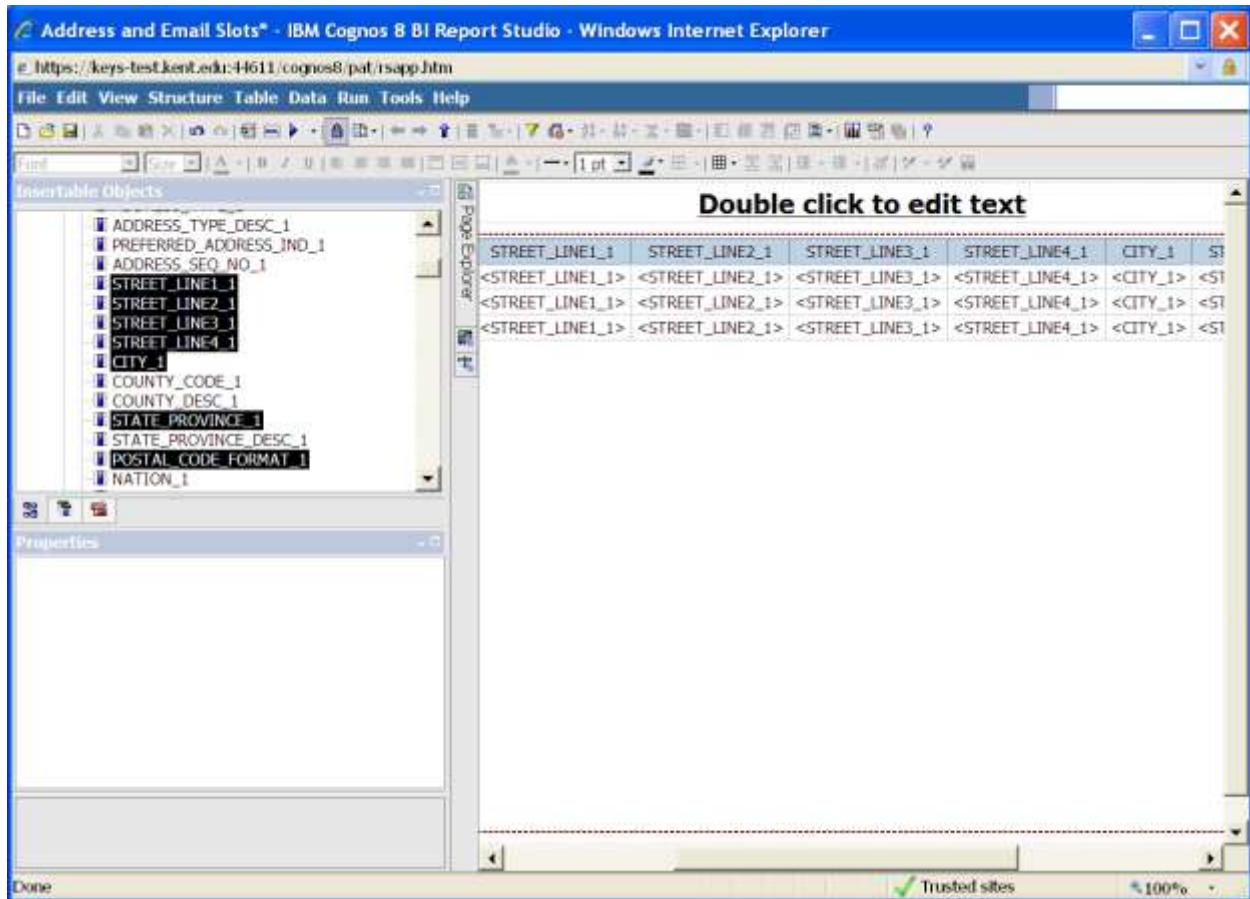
Address and Email Slots* - IBM Cognos 8 BI Report Studio - Windows Internet Explorer

https://keys-test.kent.edu:44611/cognos8/pat/rsapp.htm

File Edit View Structure Table Data Run Tools Help

Font Size 1 pt

Insertable Objects

ADDRESS_TYPE_DESC_1
PREFERRED_ADDRESS_IND_1
ADDRESS_SEQ_NO_1
STREET_LINE1_1
STREET_LINE2_1
STREET_LINE3_1
STREET_LINE4_1
CITY_1
COUNTY_CODE_1
COUNTY_DESC_1
STATE_PROVINCE_1
STATE_PROVINCE_DESC_1
POSTAL_CODE_FORMAT_1
NATION_1

Properties

Page Explorer

Double click to edit text

| STREET_LINE1_1 | STREET_LINE2_1 | STREET_LINE3_1 | STREET_LINE4_1 | CITY_1 | ST |
|---|---|---|---|---|---|
| <STREET_LINE1_1> | <STREET_LINE2_1> | <STREET_LINE3_1> | <STREET_LINE4_1> | <CITY_1> | <ST |
| <STREET_LINE1_1> | <STREET_LINE2_1> | <STREET_LINE3_1> | <STREET_LINE4_1> | <CITY_1> | <ST |
| <STREET_LINE1_1> | <STREET_LINE2_1> | <STREET_LINE3_1> | <STREET_LINE4_1> | <CITY_1> | <ST |

Done

Trusted sites

100%